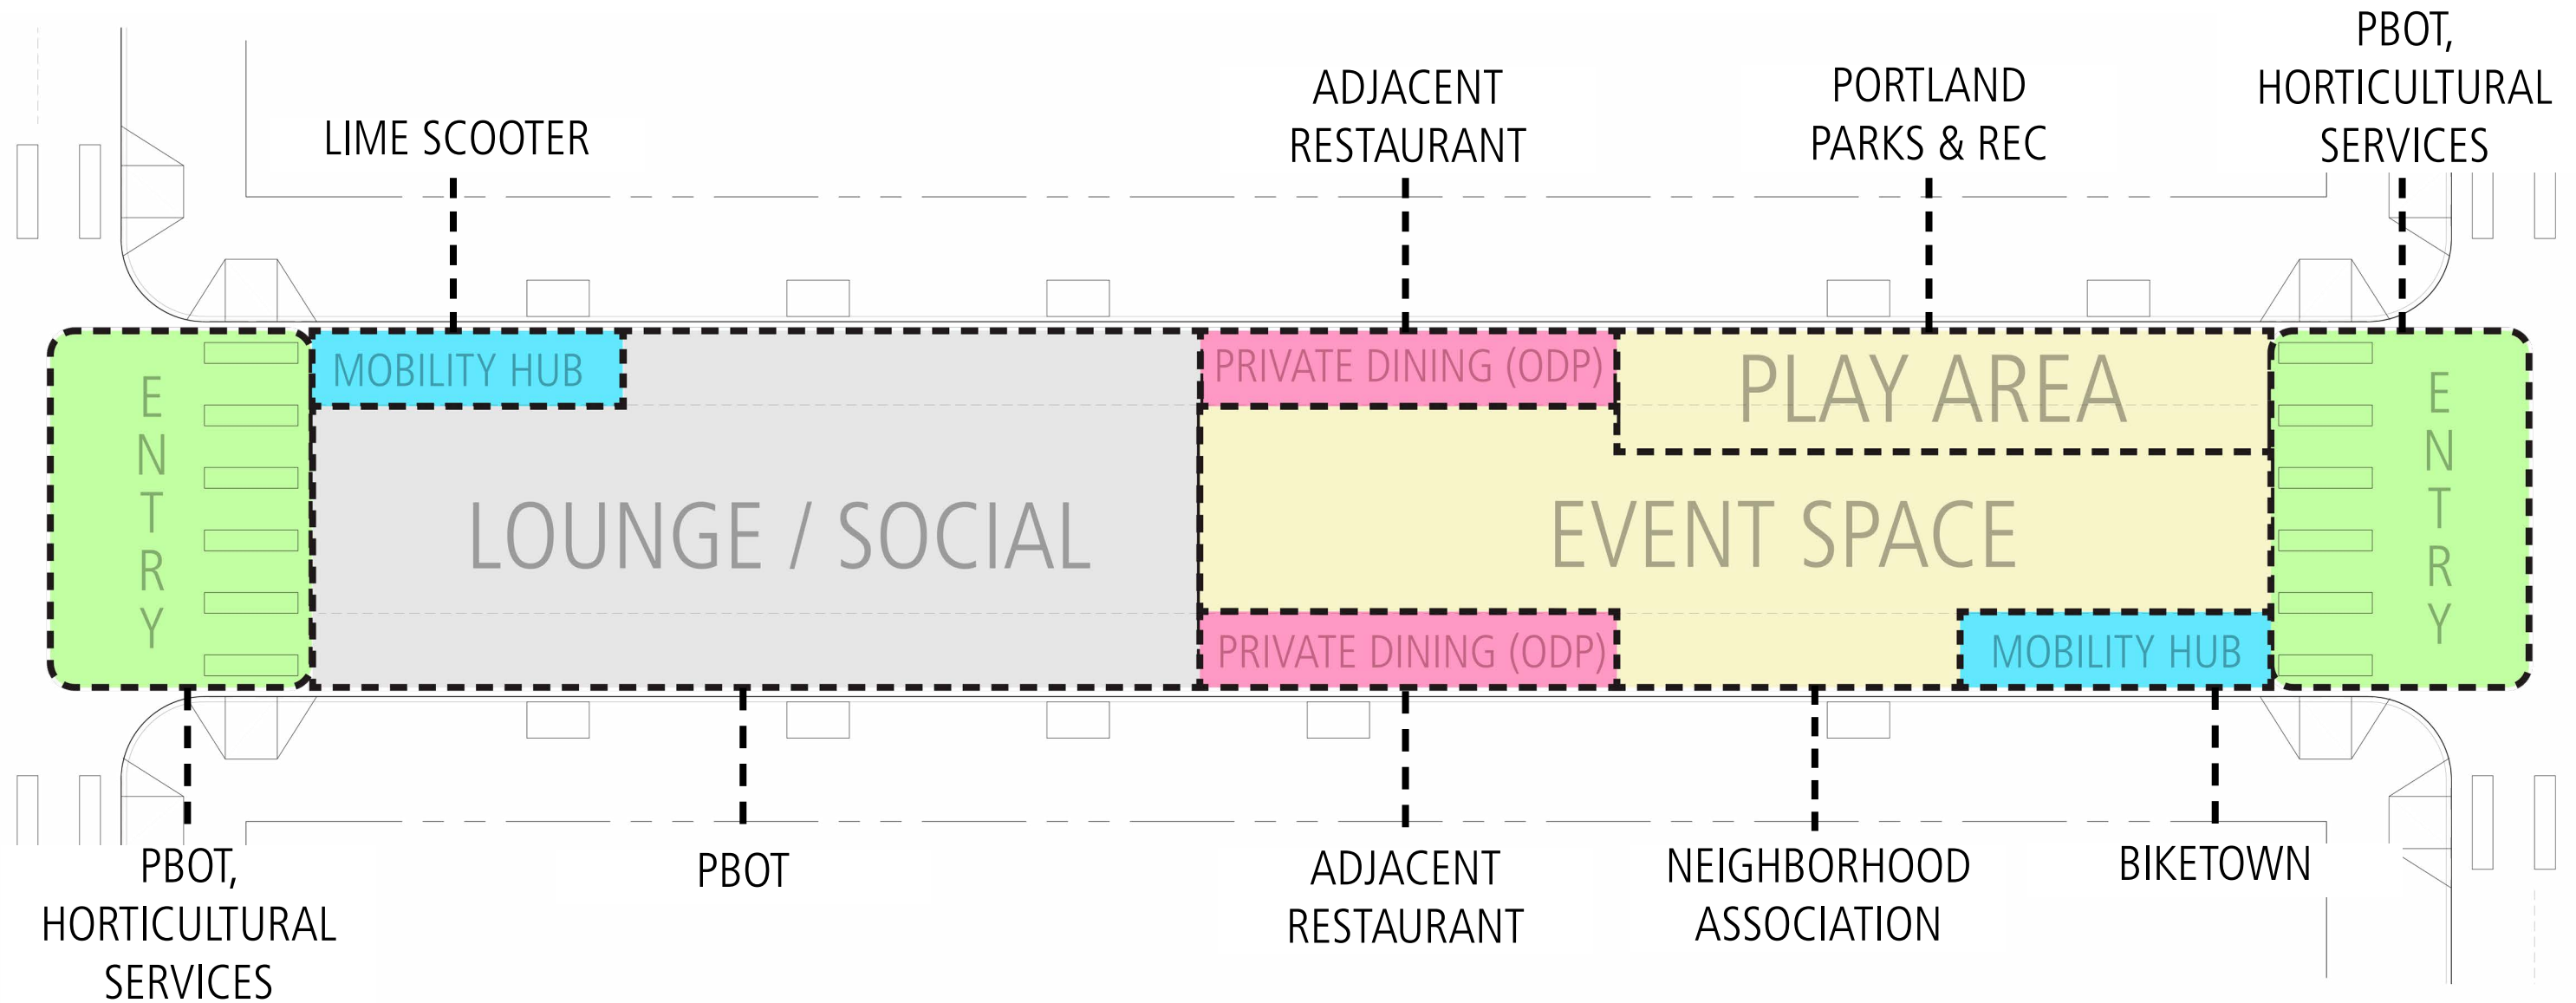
LIME SCOOTER

ADJACENT RESTAURANT

PORTLAND PARKS & REC

PBOT, HORTICULTURAL SERVICES

ENTRY

MOBILITY HUB

LOUNGE / SOCIAL

PRIVATE DINING (ODP)

PLAY AREA

EVENT SPACE

PRIVATE DINING (ODP)

MOBILITY HUB

ENTRY

PBOT, HORTICULTURAL SERVICES

PBOT

ADJACENT RESTAURANT

NEIGHBORHOOD ASSOCIATION

BIKETOWN